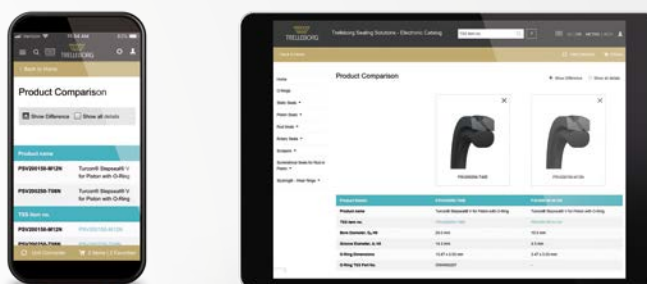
TRELLEBORG

< Back to Home

Product Comparison

Show Difference

Show all details

Product name

PSV200150-M12N

Turcon® Stepseal® V for Piston with O-Ring

PSV200250-T08N

Turcon® Stepseal® V for Piston with O-Ring

TSS item no.

PSV200150-M12N

PSV200250-T08N

TRELLEBORG

Trelleborg Sealing Solutions - Electronic Catalog

Product Comparison

Show Difference

Show all details

Home

O-Rings

Static Seals

Piston Seals

Rod Seals

Rotary Seals

Scrapers

Turcon® Stepseal® V for Piston with O-Ring

Turcon® Stepseal® V for Piston with O-Ring

Product name

TSS item no.

Bore Diameter

Groove Diameter

O-Ring Dimensions

O-Ring TSS Part No.